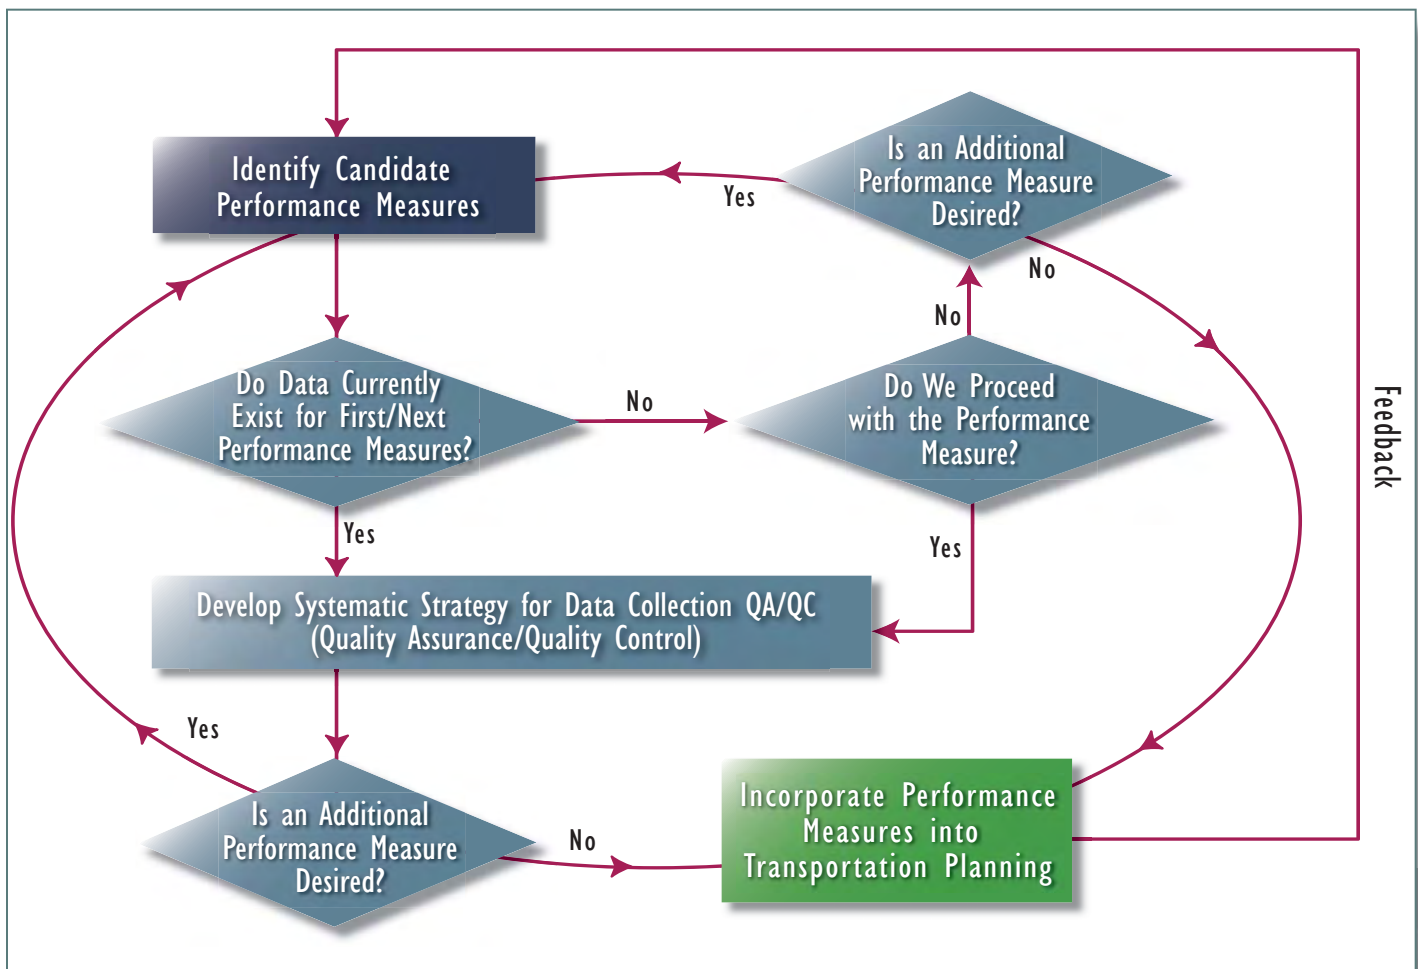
Identify Candidate Performance Measures

Yes

Is an Additional Performance Measure Desired?

No

No

Do Data Currently Exist for First/Next Performance Measures?

No

Do We Proceed with the Performance Measure?

Feedback

Yes

Yes

Develop Systematic Strategy for Data Collection QA/QC (Quality Assurance/Quality Control)

Yes

Is an Additional Performance Measure Desired?

No

Incorporate Performance Measures into Transportation Planning